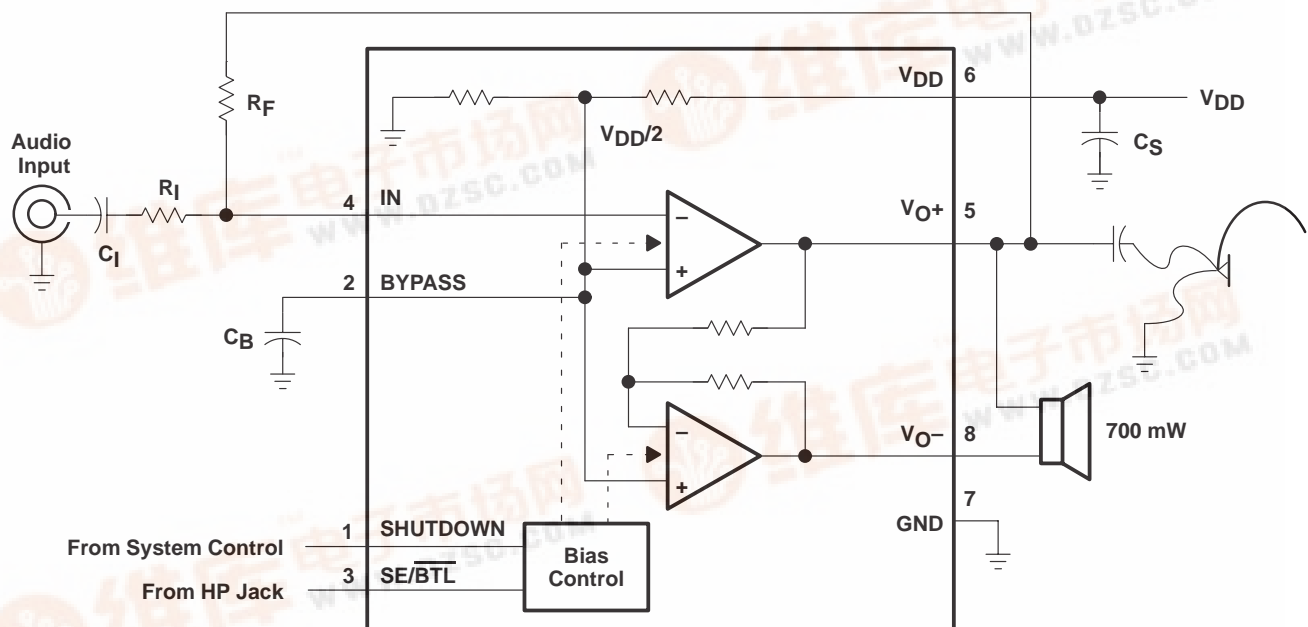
$R_F$

Audio Input

$C_I$

$R_I$

4 IN

2 BYPASS

$C_B$

$V_{DD}/2$

$V_{DD}$ 6

$V_{DD}$

$C_S$

$V_O+$ 5

−

+

−

+

$V_O−$ 8

700 mW

7

GND

1 SHUTDOWN

3 SE/$\overline{BTL}$

Bias Control

From System Control

From HP Jack

www.DZSC.COM